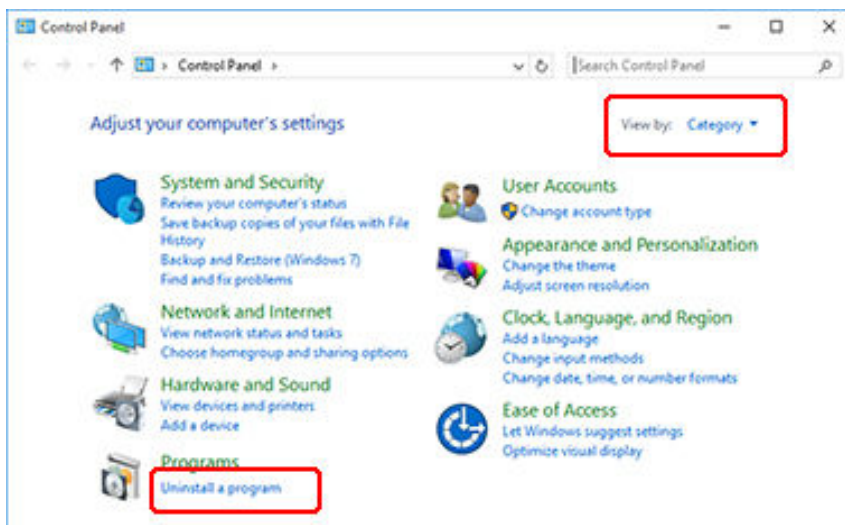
Control Panel

Control Panel

Search Control Panel

Adjust your computer's settings

View by: Category

System and Security
Review your computer's status
Save backup copies of your files with File History
Backup and Restore (Windows 7)
Find and fix problems

Network and Internet
View network status and tasks
Choose homegroup and sharing options

Hardware and Sound
View devices and printers
Add a device

Programs
Uninstall a program

User Accounts
Change account type

Appearance and Personalization
Change the theme
Adjust screen resolution

Clock, Language, and Region
Add a language
Change input methods
Change date, time, or number formats

Ease of Access
Let Windows suggest settings
Optimize visual display